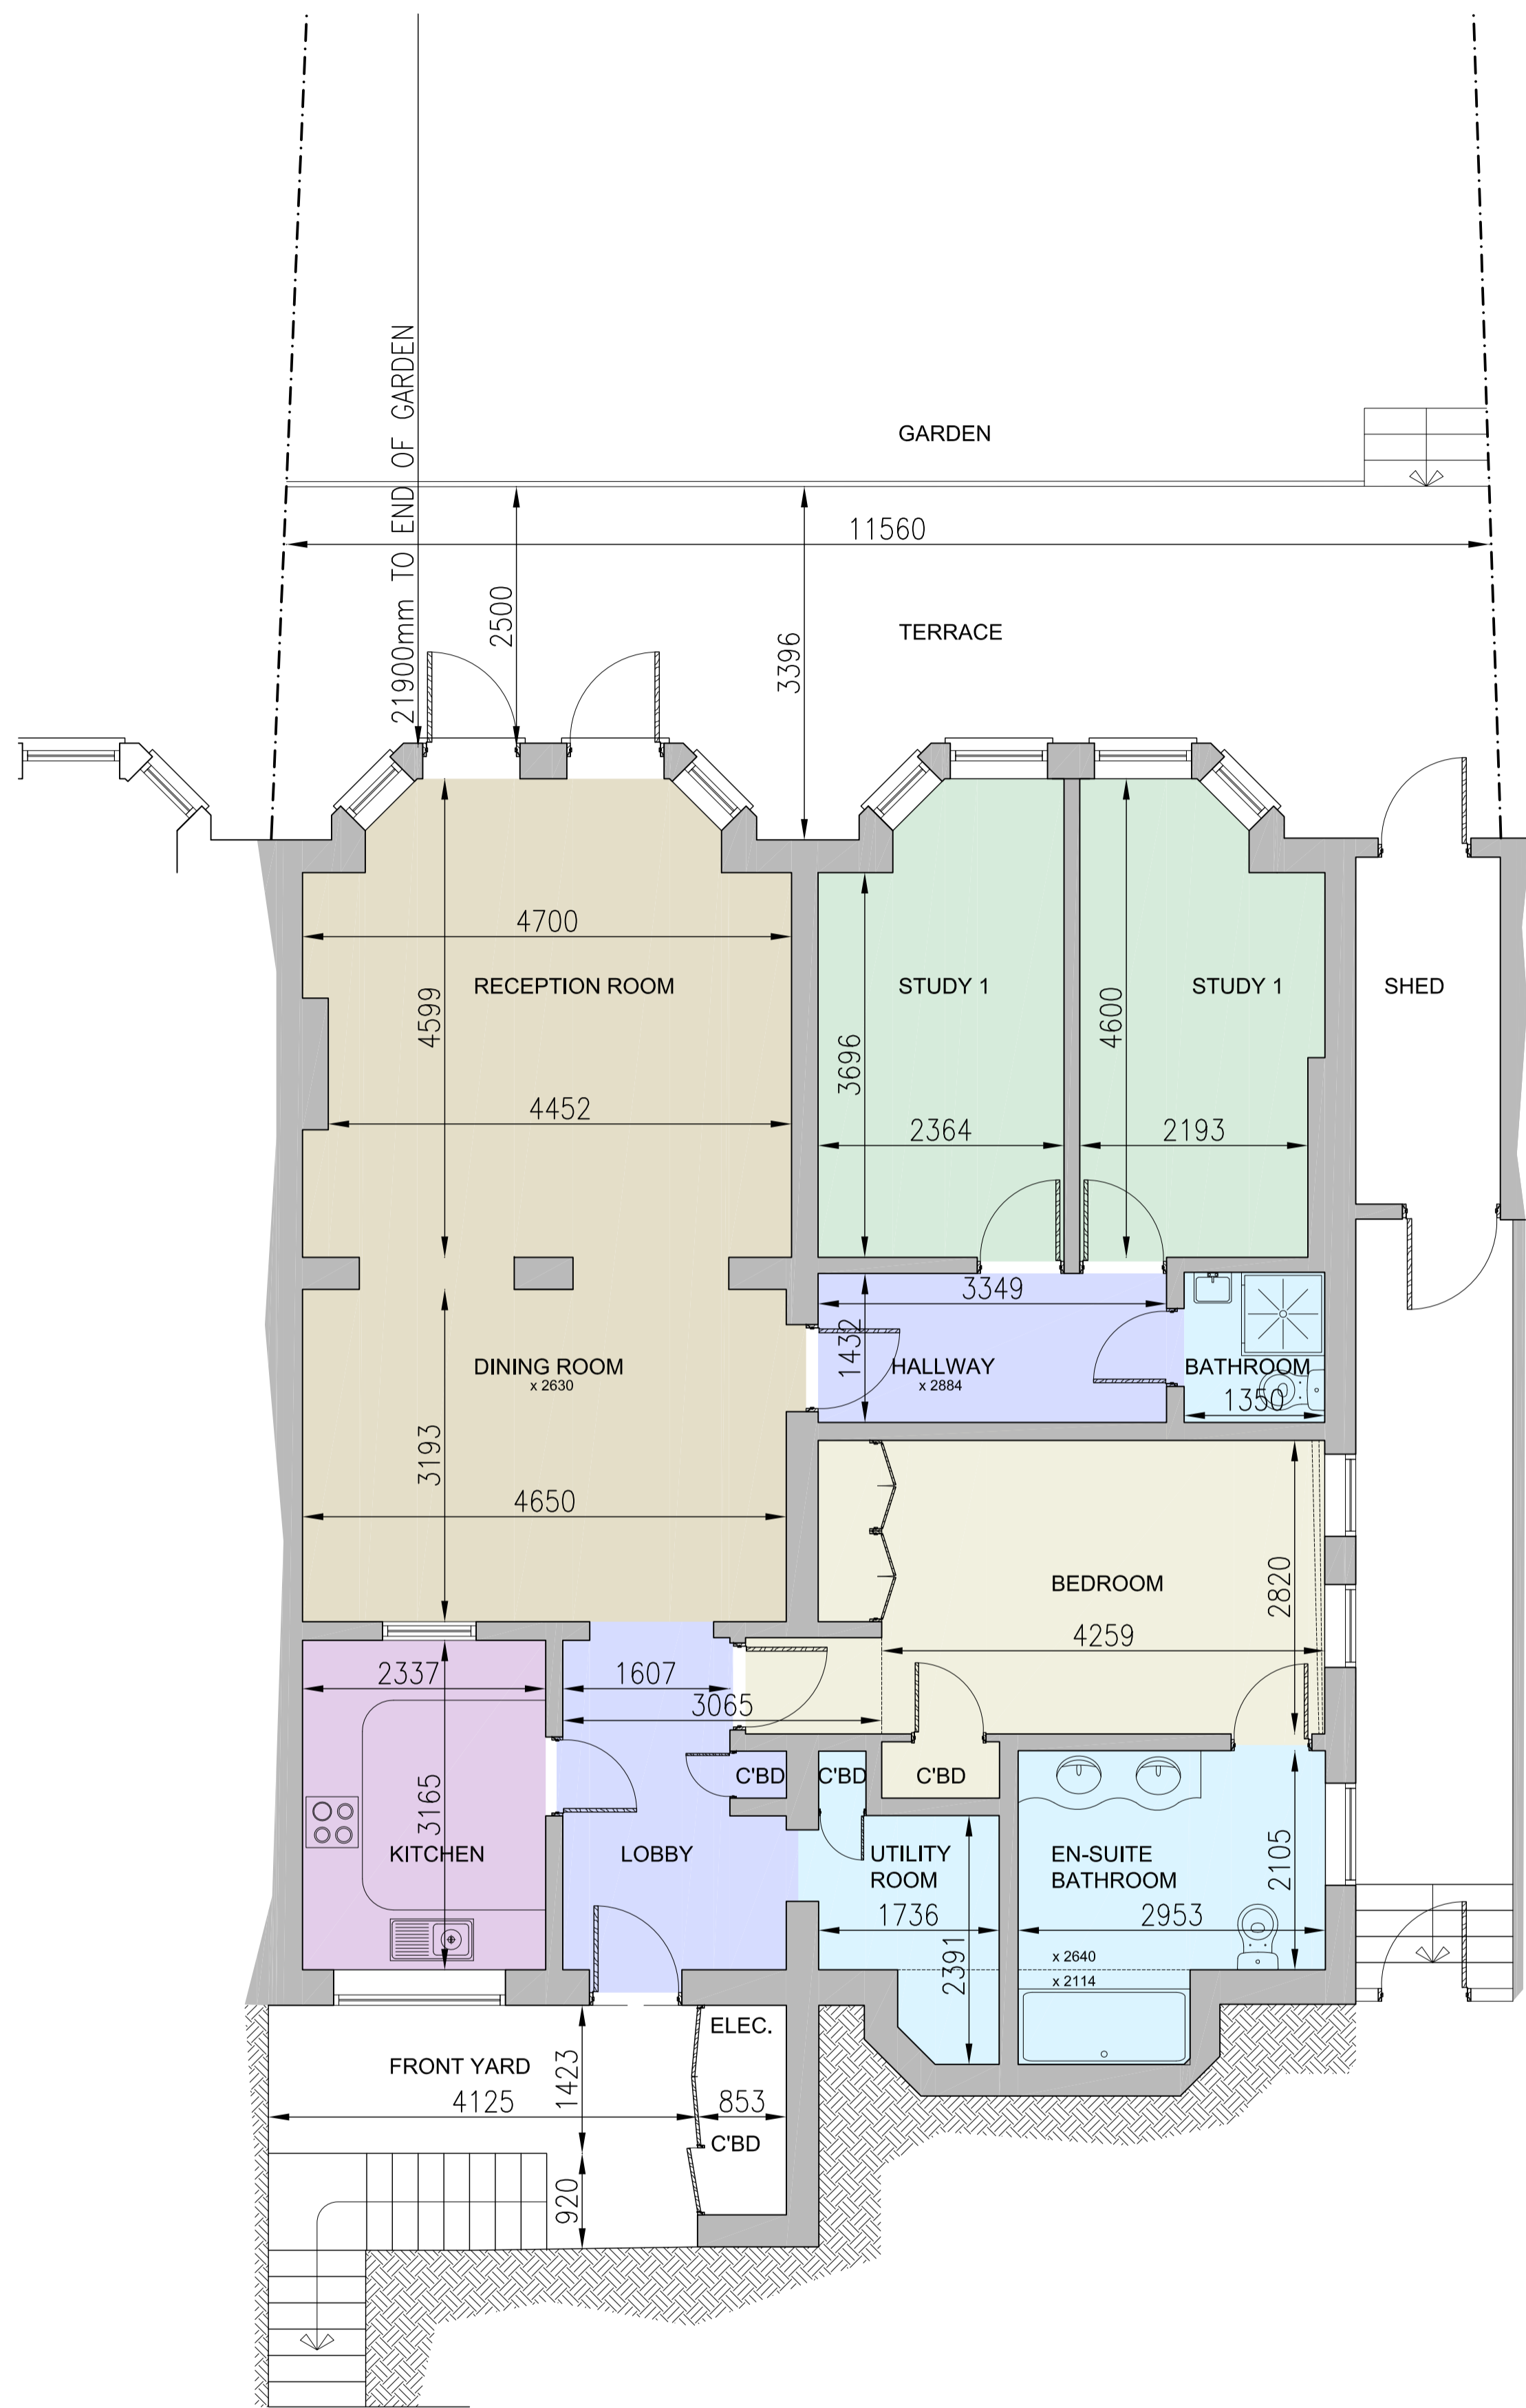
21900mm TO END OF GARDEN

GARDEN

11560

2500

3396

TERRACE

4700

RECEPTION ROOM

4599

4452

STUDY 1

3696

2364

STUDY 1

4600

2193

SHED

3349

1432

HALLWAY
x 2884

BATHROOM
1350

DINING ROOM
x 2630

3193

4650

BEDROOM

2820

4259

2337

1607

3065

3165

KITCHEN

LOBBY

C'BD

C'BD

C'BD

UTILITY ROOM

1736

2391

EN-SUITE BATHROOM

2105

2953

x 2640
x 2114

ELEC.

FRONT YARD

1423

4125

853

C'BD

920